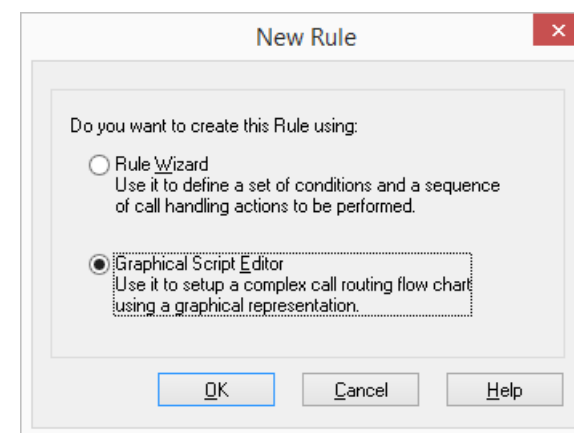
New Rule

Do you want to create this Rule using:

Rule Wizard
Use it to define a set of conditions and a sequence of call handling actions to be performed.

Graphical Script Editor
Use it to setup a complex call routing flow chart using a graphical representation.

OK
Cancel
Help